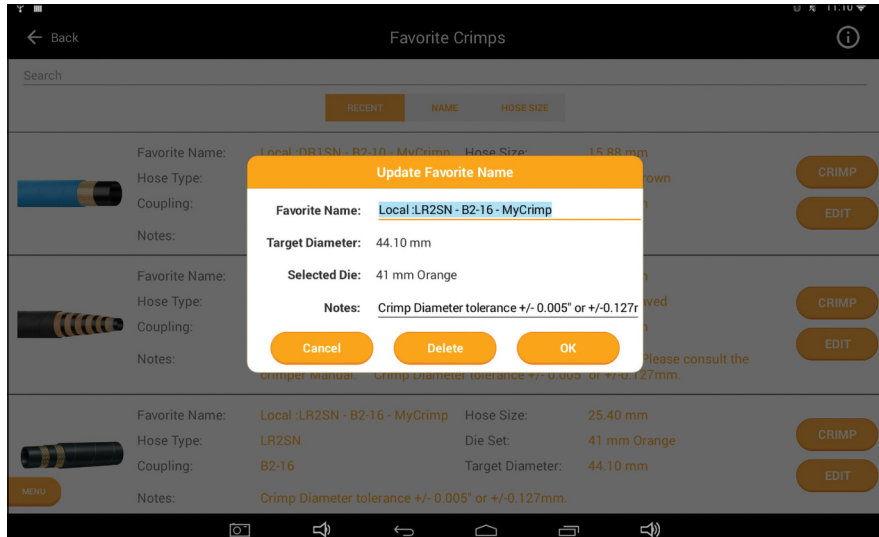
Back

Favorite Crimps

Search

RECENT NAME HOSE SIZE

Favorite Name: Local :DR1SN - B2-10 - MyCrimp Hose Size: 15.88 mm
Hose Type: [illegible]rown
Coupling: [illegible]
Notes:

CRIMP
EDIT

Update Favorite Name

Favorite Name: Local :LR2SN - B2-16 - MyCrimp
Target Diameter: 44.10 mm
Selected Die: 41 mm Orange
Notes: Crimp Diameter tolerance +/- 0.005" or +/-0.127r

Cancel Delete OK

Favorite Name: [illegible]
Hose Type: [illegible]aved
Coupling: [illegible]
Notes: Please consult the crimper Manual. Crimp Diameter tolerance +/- 0.005" or +/-0.127mm.

CRIMP
EDIT

Favorite Name: Local :LR2SN - B2-16 - MyCrimp Hose Size: 25.40 mm
Hose Type: LR2SN Die Set: 41 mm Orange
Coupling: B2-16 Target Diameter: 44.10 mm
Notes: Crimp Diameter tolerance +/- 0.005" or +/-0.127mm.

CRIMP
EDIT

MENU